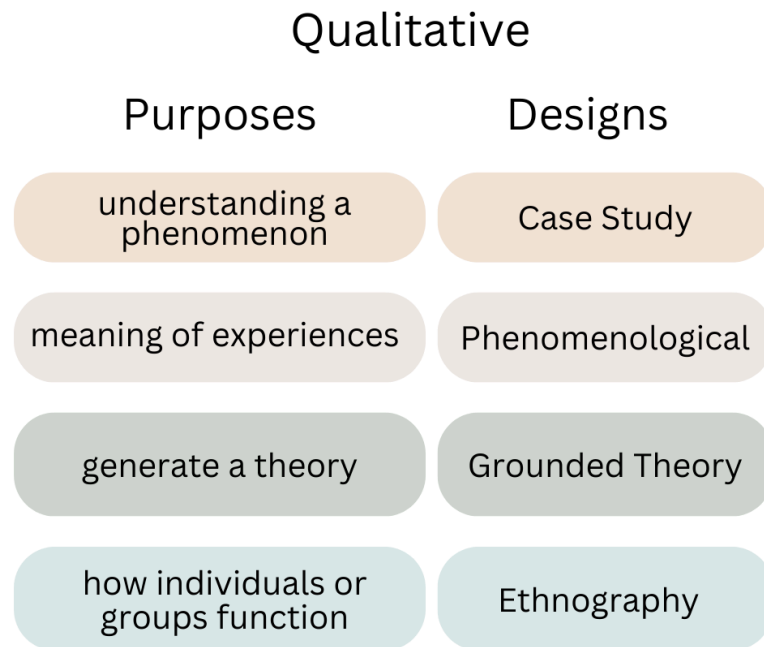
Qualitative

| Purposes | Designs |
|---|---|
| understanding a phenomenon | Case Study |
| meaning of experiences | Phenomenological |
| generate a theory | Grounded Theory |
| how individuals or groups function | Ethnography |